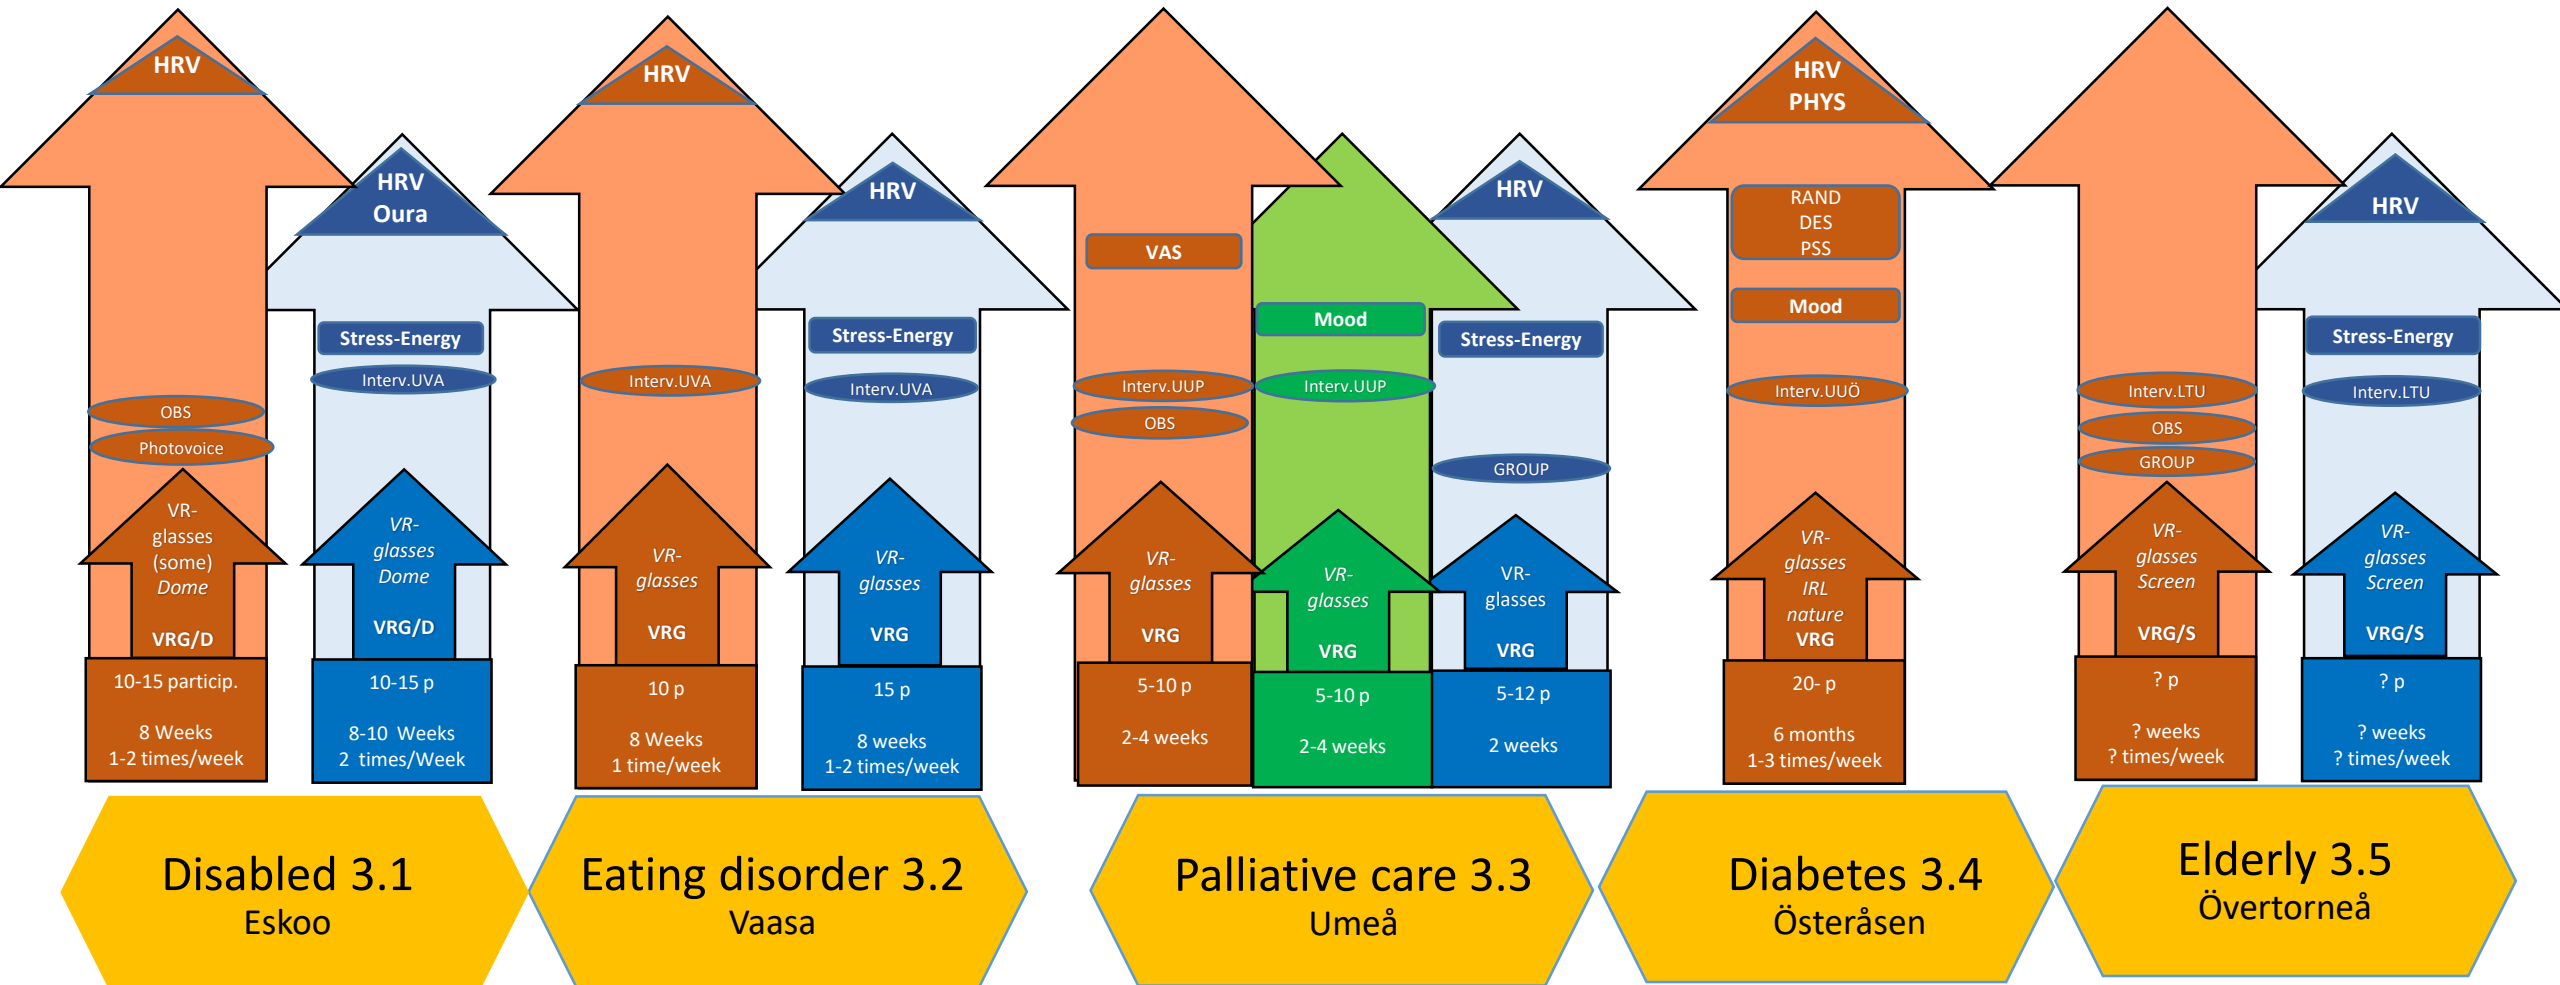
HRV

OBS

Photovoice

VR-glasses (some) Dome

VRG/D

10-15 particip.

8 Weeks
1-2 times/week

HRV
Oura

Stress-Energy

Interv.UVA

VR-glasses Dome

VRG/D

10-15 p

8-10 Weeks
2 times/Week

HRV

Interv.UVA

VR-glasses

VRG

10 p

8 Weeks
1 time/week

HRV

Stress-Energy

Interv.UVA

VR-glasses

VRG

15 p

8 weeks
1-2 times/week

VAS

Interv.UUP

OBS

VR-glasses

VRG

5-10 p

2-4 weeks

Mood

Interv.UUP

VR-glasses

VRG

5-10 p

2-4 weeks

HRV

Stress-Energy

GROUP

VR-glasses

VRG

5-12 p

2 weeks

HRV
PHYS

RAND
DES
PSS

Mood

Interv.UUÖ

VR-glasses IRL nature
VRG

20- p

6 months
1-3 times/week

Interv.LTU

OBS

GROUP

VR-glasses Screen

VRG/S

? p

? weeks
? times/week

HRV

Stress-Energy

Interv.LTU

VR-glasses Screen

VRG/S

? p

? weeks
? times/week

Disabled 3.1
Eskoo

Eating disorder 3.2
Vaasa

Palliative care 3.3
Umeå

Diabetes 3.4
Österåsen

Elderly 3.5
Övertorneå